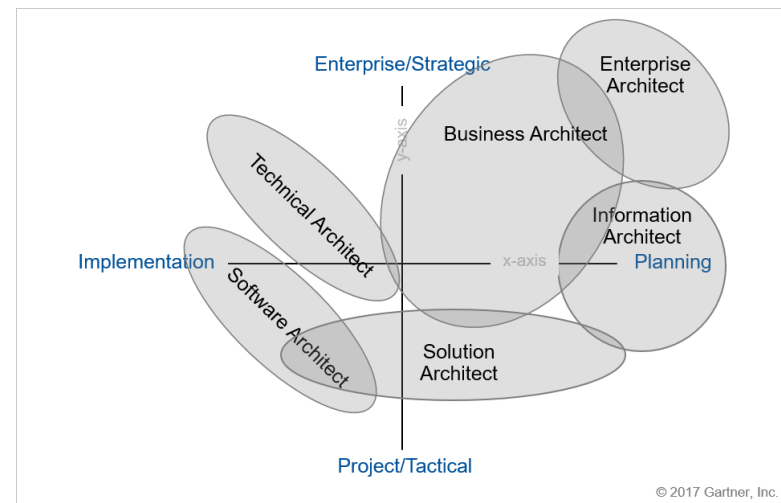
Enterprise/Strategic

Enterprise Architect

y-axis

Business Architect

Technical Architect

Information Architect

Implementation

x-axis

Planning

Software Architect

Solution Architect

Project/Tactical

© 2017 Gartner, Inc.